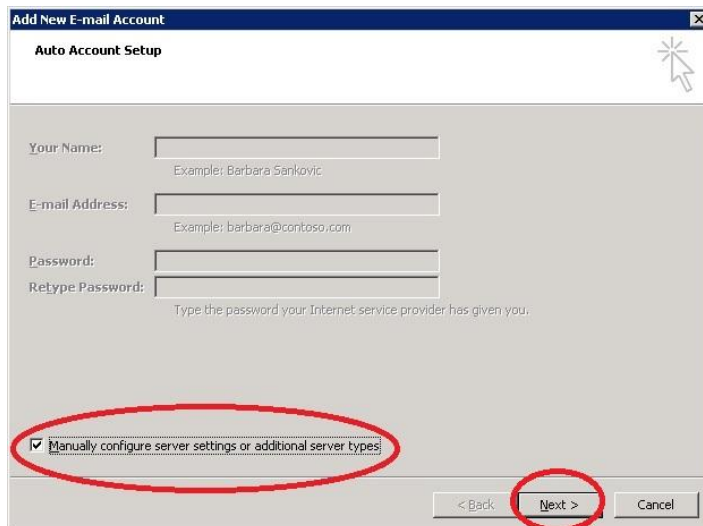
Add New E-mail Account

Auto Account Setup

Your Name:

Example: Barbara Sankovic

E-mail Address:

Example: barbara@contoso.com

Password:

Retype Password:

Type the password your Internet service provider has given you.

☑ Manually configure server settings or additional server types

< Back

Next >

Cancel